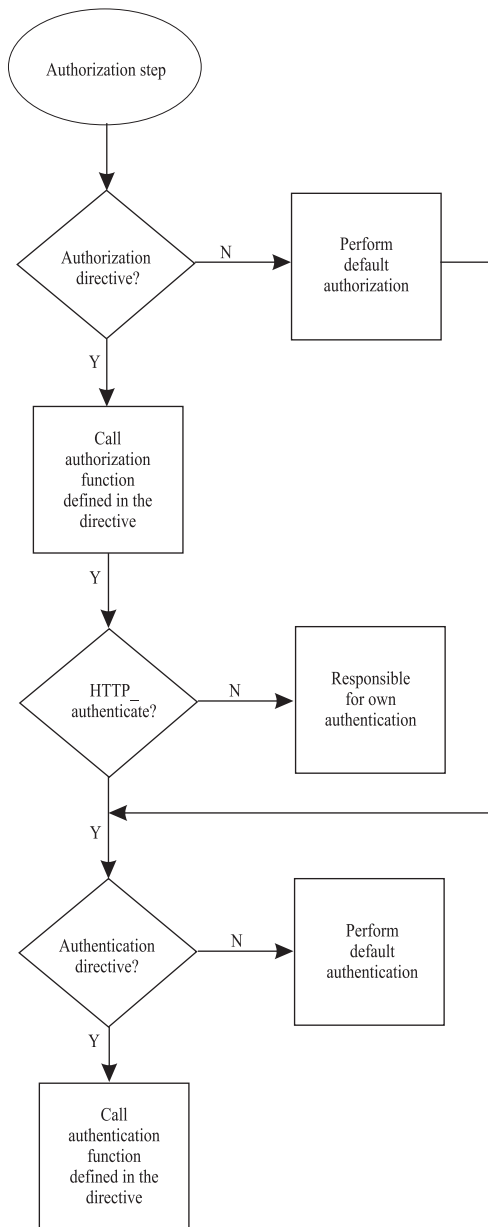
Authorization step

Authorization directive?

N

Perform default authorization

Y

Call authorization function defined in the directive

Y

HTTP_ authenticate?

N

Responsible for own authentication

Y

Authentication directive?

N

Perform default authentication

Y

Call authentication function defined in the directive